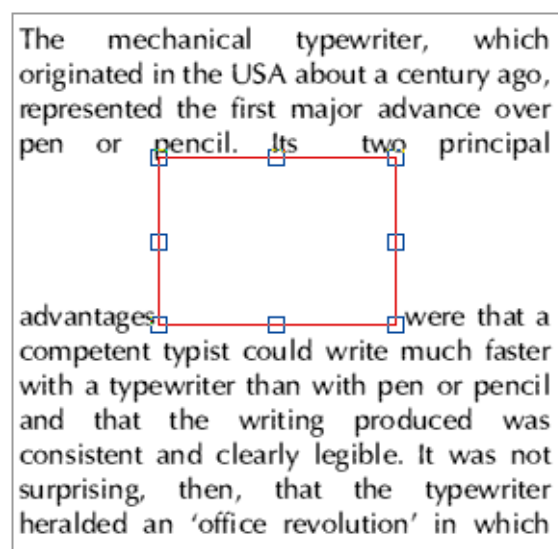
The mechanical typewriter, which originated in the USA about a century ago, represented the first major advance over pen or pencil. Its two principal

advantages were that a competent typist could write much faster with a typewriter than with pen or pencil and that the writing produced was consistent and clearly legible. It was not surprising, then, that the typewriter heralded an 'office revolution' in which